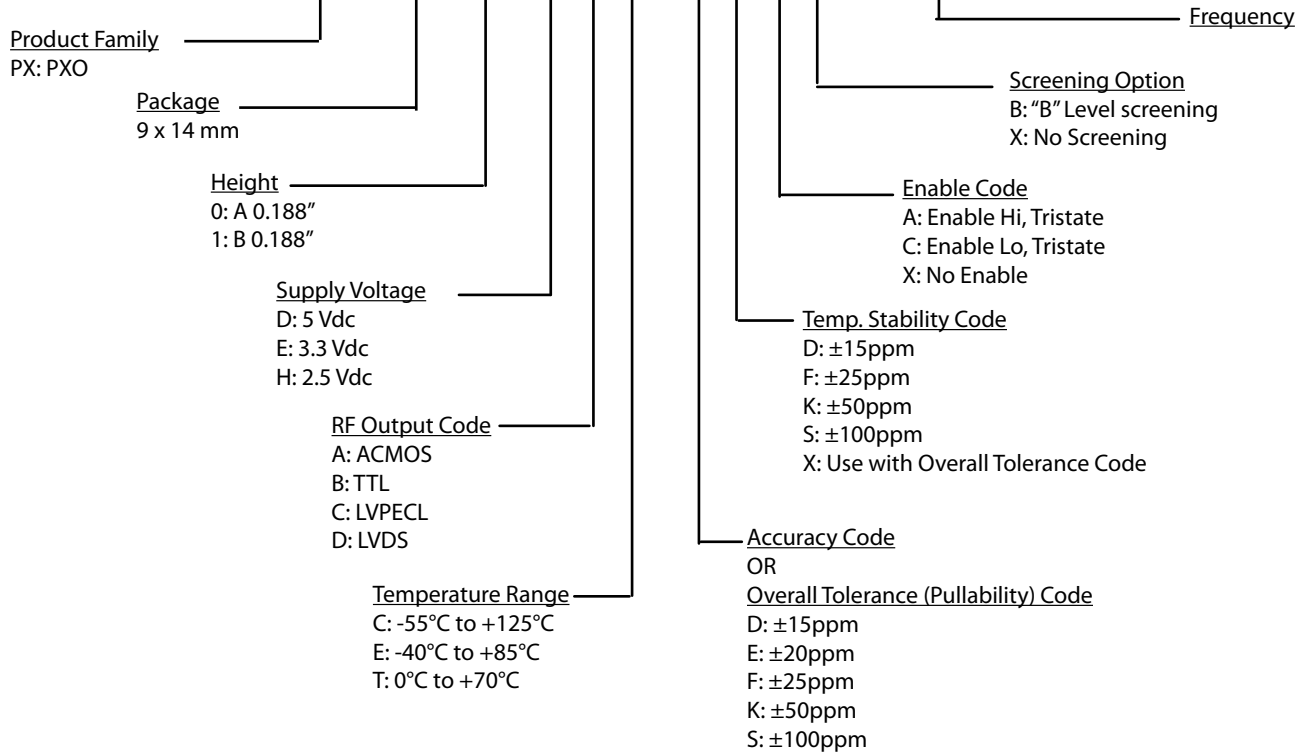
Frequency

Product Family
PX: PXO

Package
9 x 14 mm

Height
0: A 0.188"
1: B 0.188"

Supply Voltage
D: 5 Vdc
E: 3.3 Vdc
H: 2.5 Vdc

RF Output Code
A: ACMOS
B: TTL
C: LVPECL
D: LVDS

Temperature Range
C: -55°C to +125°C
E: -40°C to +85°C
T: 0°C to +70°C

Screening Option
B: "B" Level screening
X: No Screening

Enable Code
A: Enable Hi, Tristate
C: Enable Lo, Tristate
X: No Enable

Temp. Stability Code
D: ±15ppm
F: ±25ppm
K: ±50ppm
S: ±100ppm
X: Use with Overall Tolerance Code

Accuracy Code
OR
Overall Tolerance (Pullability) Code
D: ±15ppm
E: ±20ppm
F: ±25ppm
K: ±50ppm
S: ±100ppm